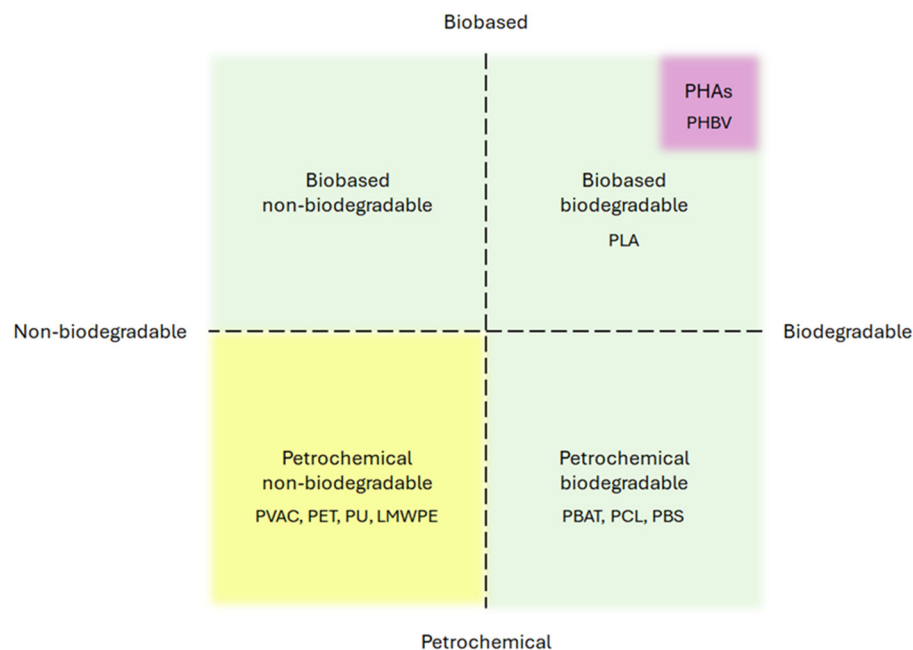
Biobased

PHAs
PHBV

Biobased
non-biodegradable

Biobased
biodegradable
PLA

Non-biodegradable

Biodegradable

Petrochemical
non-biodegradable
PVAC, PET, PU, LMWPE

Petrochemical
biodegradable
PBAT, PCL, PBS

Petrochemical